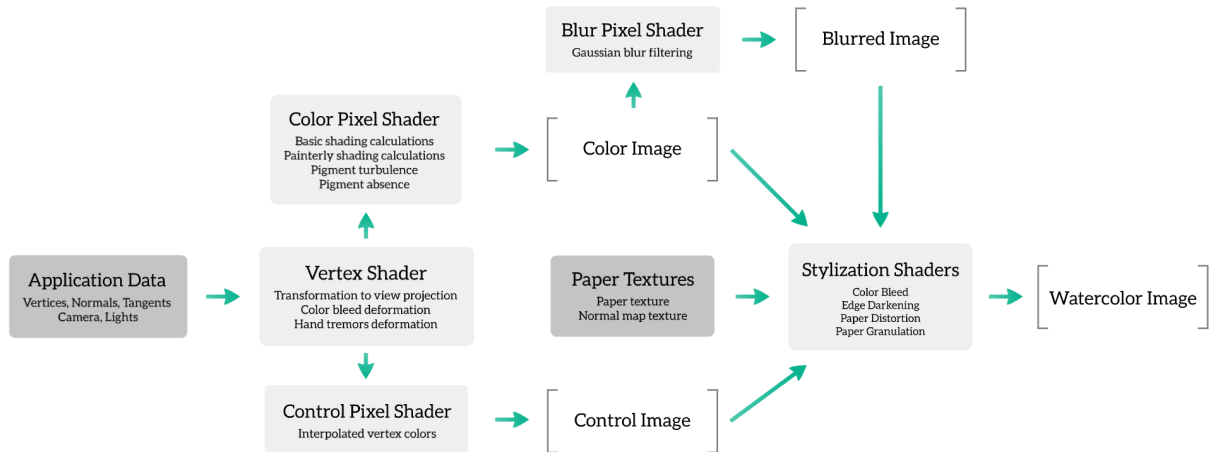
Blur Pixel Shader
Gaussian blur filtering

Blurred Image

Color Pixel Shader
Basic shading calculations
Painterly shading calculations
Pigment turbulence
Pigment absence

Color Image

Application Data
Vertices, Normals, Tangents
Camera, Lights

Vertex Shader
Transformation to view projection
Color bleed deformation
Hand tremors deformation

Paper Textures
Paper texture
Normal map texture

Stylization Shaders
Color Bleed
Edge Darkening
Paper Distortion
Paper Granulation

Watercolor Image

Control Pixel Shader
Interpolated vertex colors

Control Image